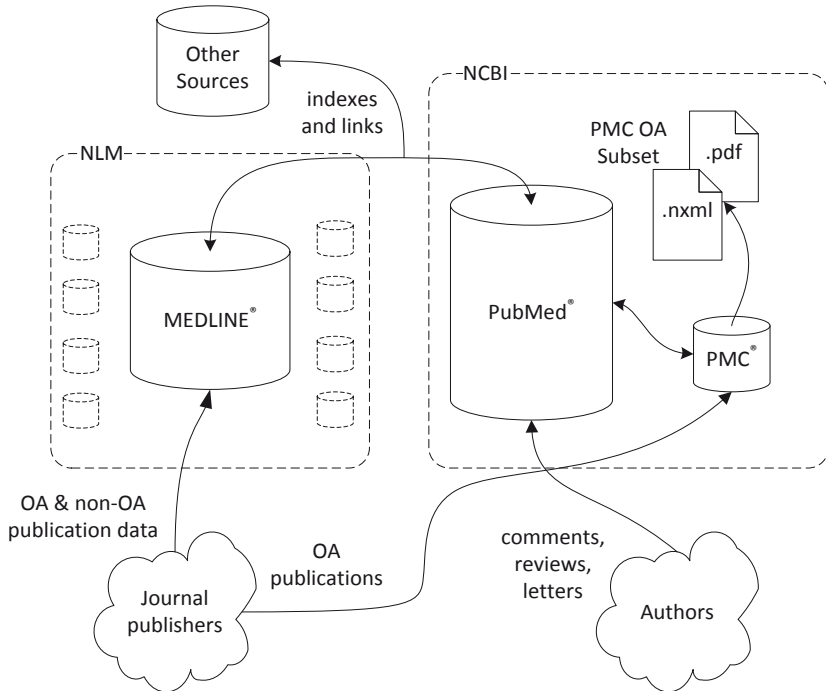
Other Sources

indexes and links

NCBI

PMC OA Subset

.pdf

.nxml

NLM

MEDLINE®

PubMed®

PMC®

OA & non-OA publication data

OA publications

comments, reviews, letters

Journal publishers

Authors